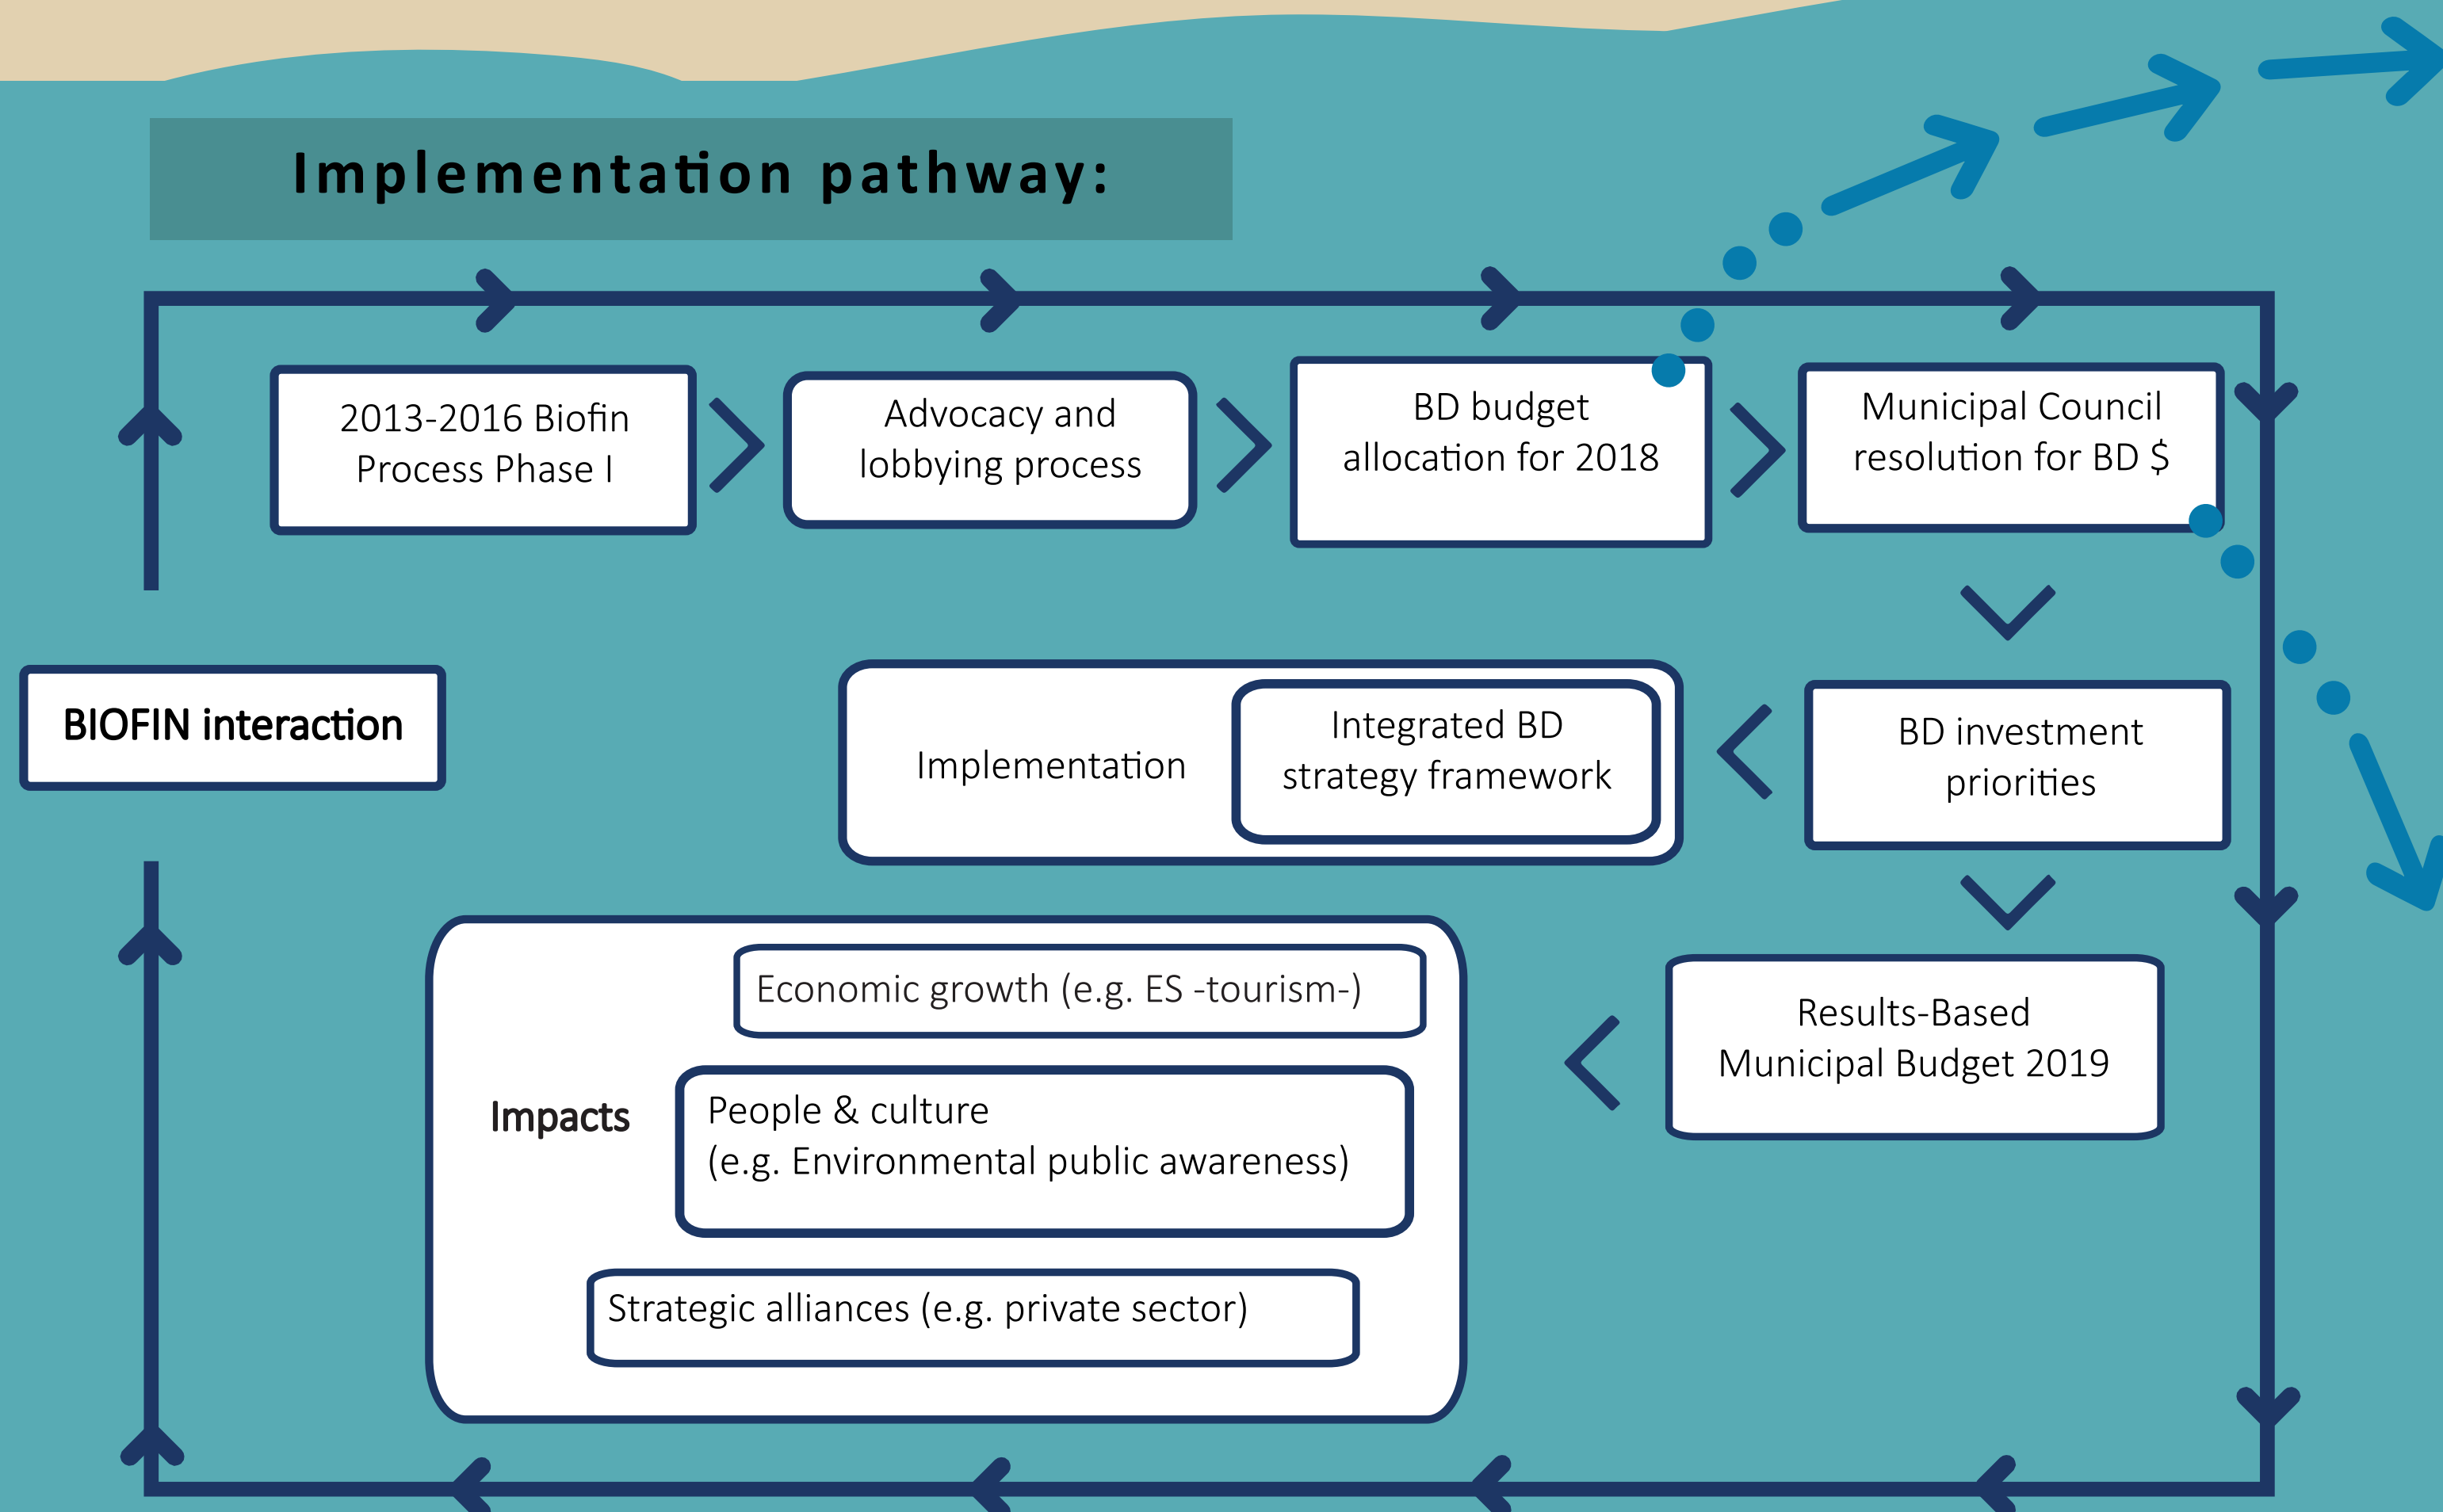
Implementation pathway:

2013-2016 Biofin Process Phase I

Advocacy and lobbying process

BD budget allocation for 2018

Municipal Council resolution for BD $

BIOFIN interaction

Implementation

Integrated BD strategy framework

BD investment priorities

Economic growth (e.g. ES -tourism-)

Impacts

People & culture
(e.g. Environmental public awareness)

Results-Based Municipal Budget 2019

Strategic alliances (e.g. private sector)